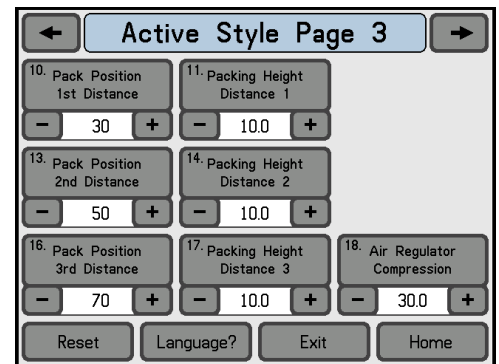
←
Active Style Page 3
→

10. Pack Position 1st Distance
−
30
+

11. Packing Height Distance 1
−
10.0
+

13. Pack Position 2nd Distance
−
50
+

14. Packing Height Distance 2
−
10.0
+

16. Pack Position 3rd Distance
−
70
+

17. Packing Height Distance 3
−
10.0
+

18. Air Regulator Compression
−
30.0
+

Reset
Language?
Exit
Home